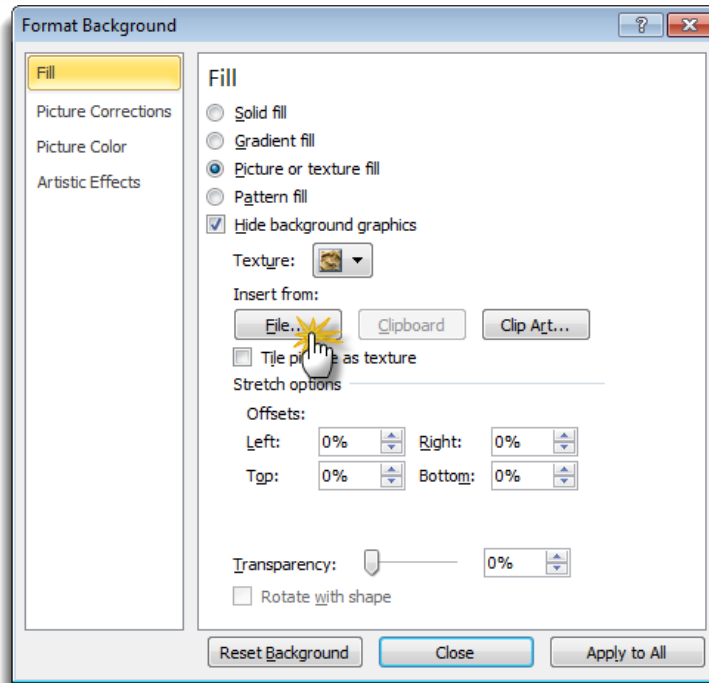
Format Background

?

Fill
Picture Corrections
Picture Color
Artistic Effects

Fill

Solid fill
Gradient fill
Picture or texture fill
Pattern fill
Hide background graphics

Texture:

Insert from:

File...
Clipboard
Clip Art...

Tile pi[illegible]e as texture

Stretch options

Offsets:

Left: 0%
Right: 0%
Top: 0%
Bottom: 0%

Transparency: 0%

Rotate with shape

Reset Background
Close
Apply to All